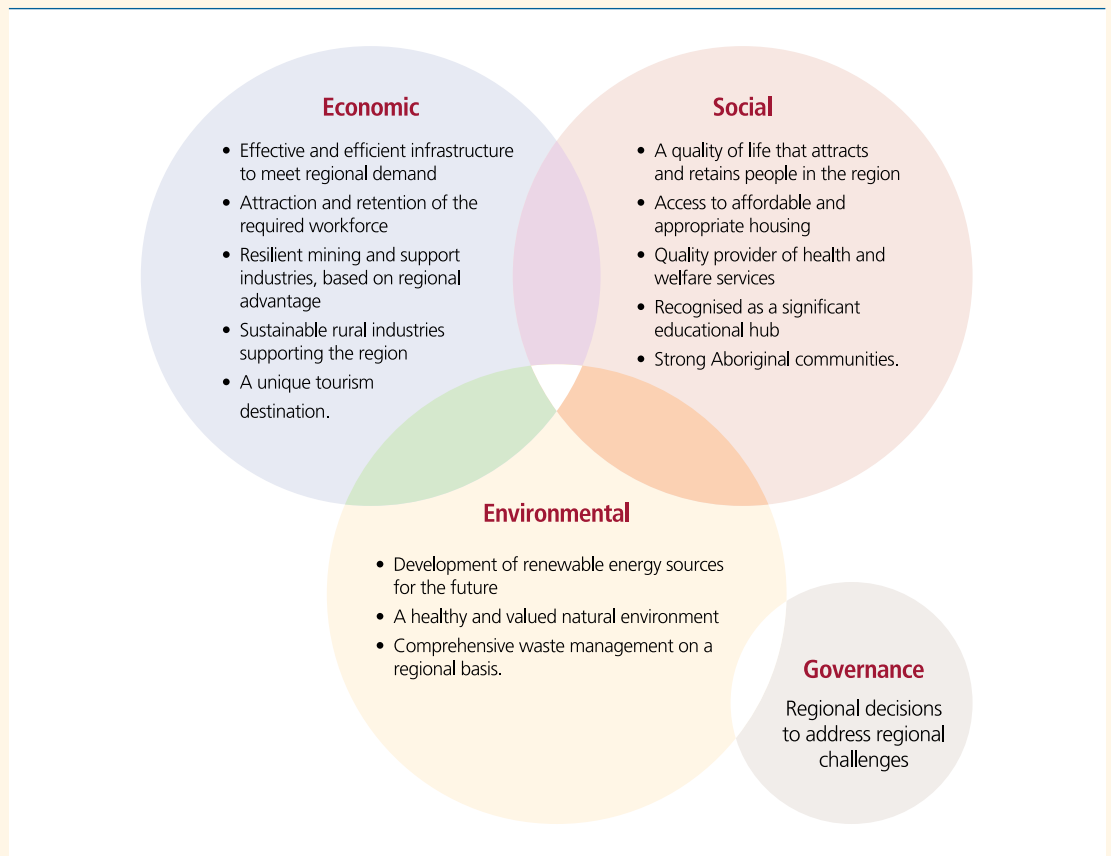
Economic

- Effective and efficient infrastructure to meet regional demand
- Attraction and retention of the required workforce
- Resilient mining and support industries, based on regional advantage
- Sustainable rural industries supporting the region
- A unique tourism destination.

Social

- A quality of life that attracts and retains people in the region
- Access to affordable and appropriate housing
- Quality provider of health and welfare services
- Recognised as a significant educational hub
- Strong Aboriginal communities.

Environmental

- Development of renewable energy sources for the future
- A healthy and valued natural environment
- Comprehensive waste management on a regional basis.

Governance

Regional decisions to address regional challenges